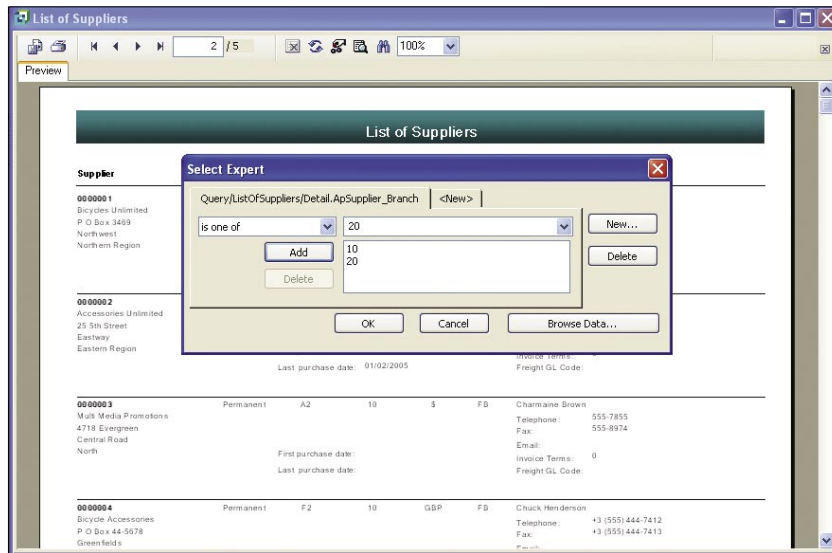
List of Suppliers

2 / 5

100%

Preview

List of Suppliers

Supplier

0000001
Bicycles Unlimited
P O Box 3469
Northwest
Northern Region

0000002
Accessories Unlimited
25 5th Street
Eastway
Eastern Region

Select Expert

Query/ListOfSuppliers/Detail.ApSupplier_Branch

<New>

is one of

20

New...

Add

10
20

Delete

Delete

OK

Cancel

Browse Data...

Invoice Terms:

Last purchase date: 01/02/2005

Freight GL Code:

0000003
Multi Media Promotions
4718 Evergreen
Central Road
North

Permanent A2 10 $ FB

Charmaine Brown

Telephone: 555-7855
Fax: 555-8974
Email:
Invoice Terms: 0
Freight GL Code:

First purchase date:
Last purchase date:

0000004
Bicycle Accessories
P O Box 44-5678
Greenfields

Permanent F2 10 GBP FB

Chuck Henderson

Telephone: +3 (555) 444-7412
Fax: +3 (555) 444-7413
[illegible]